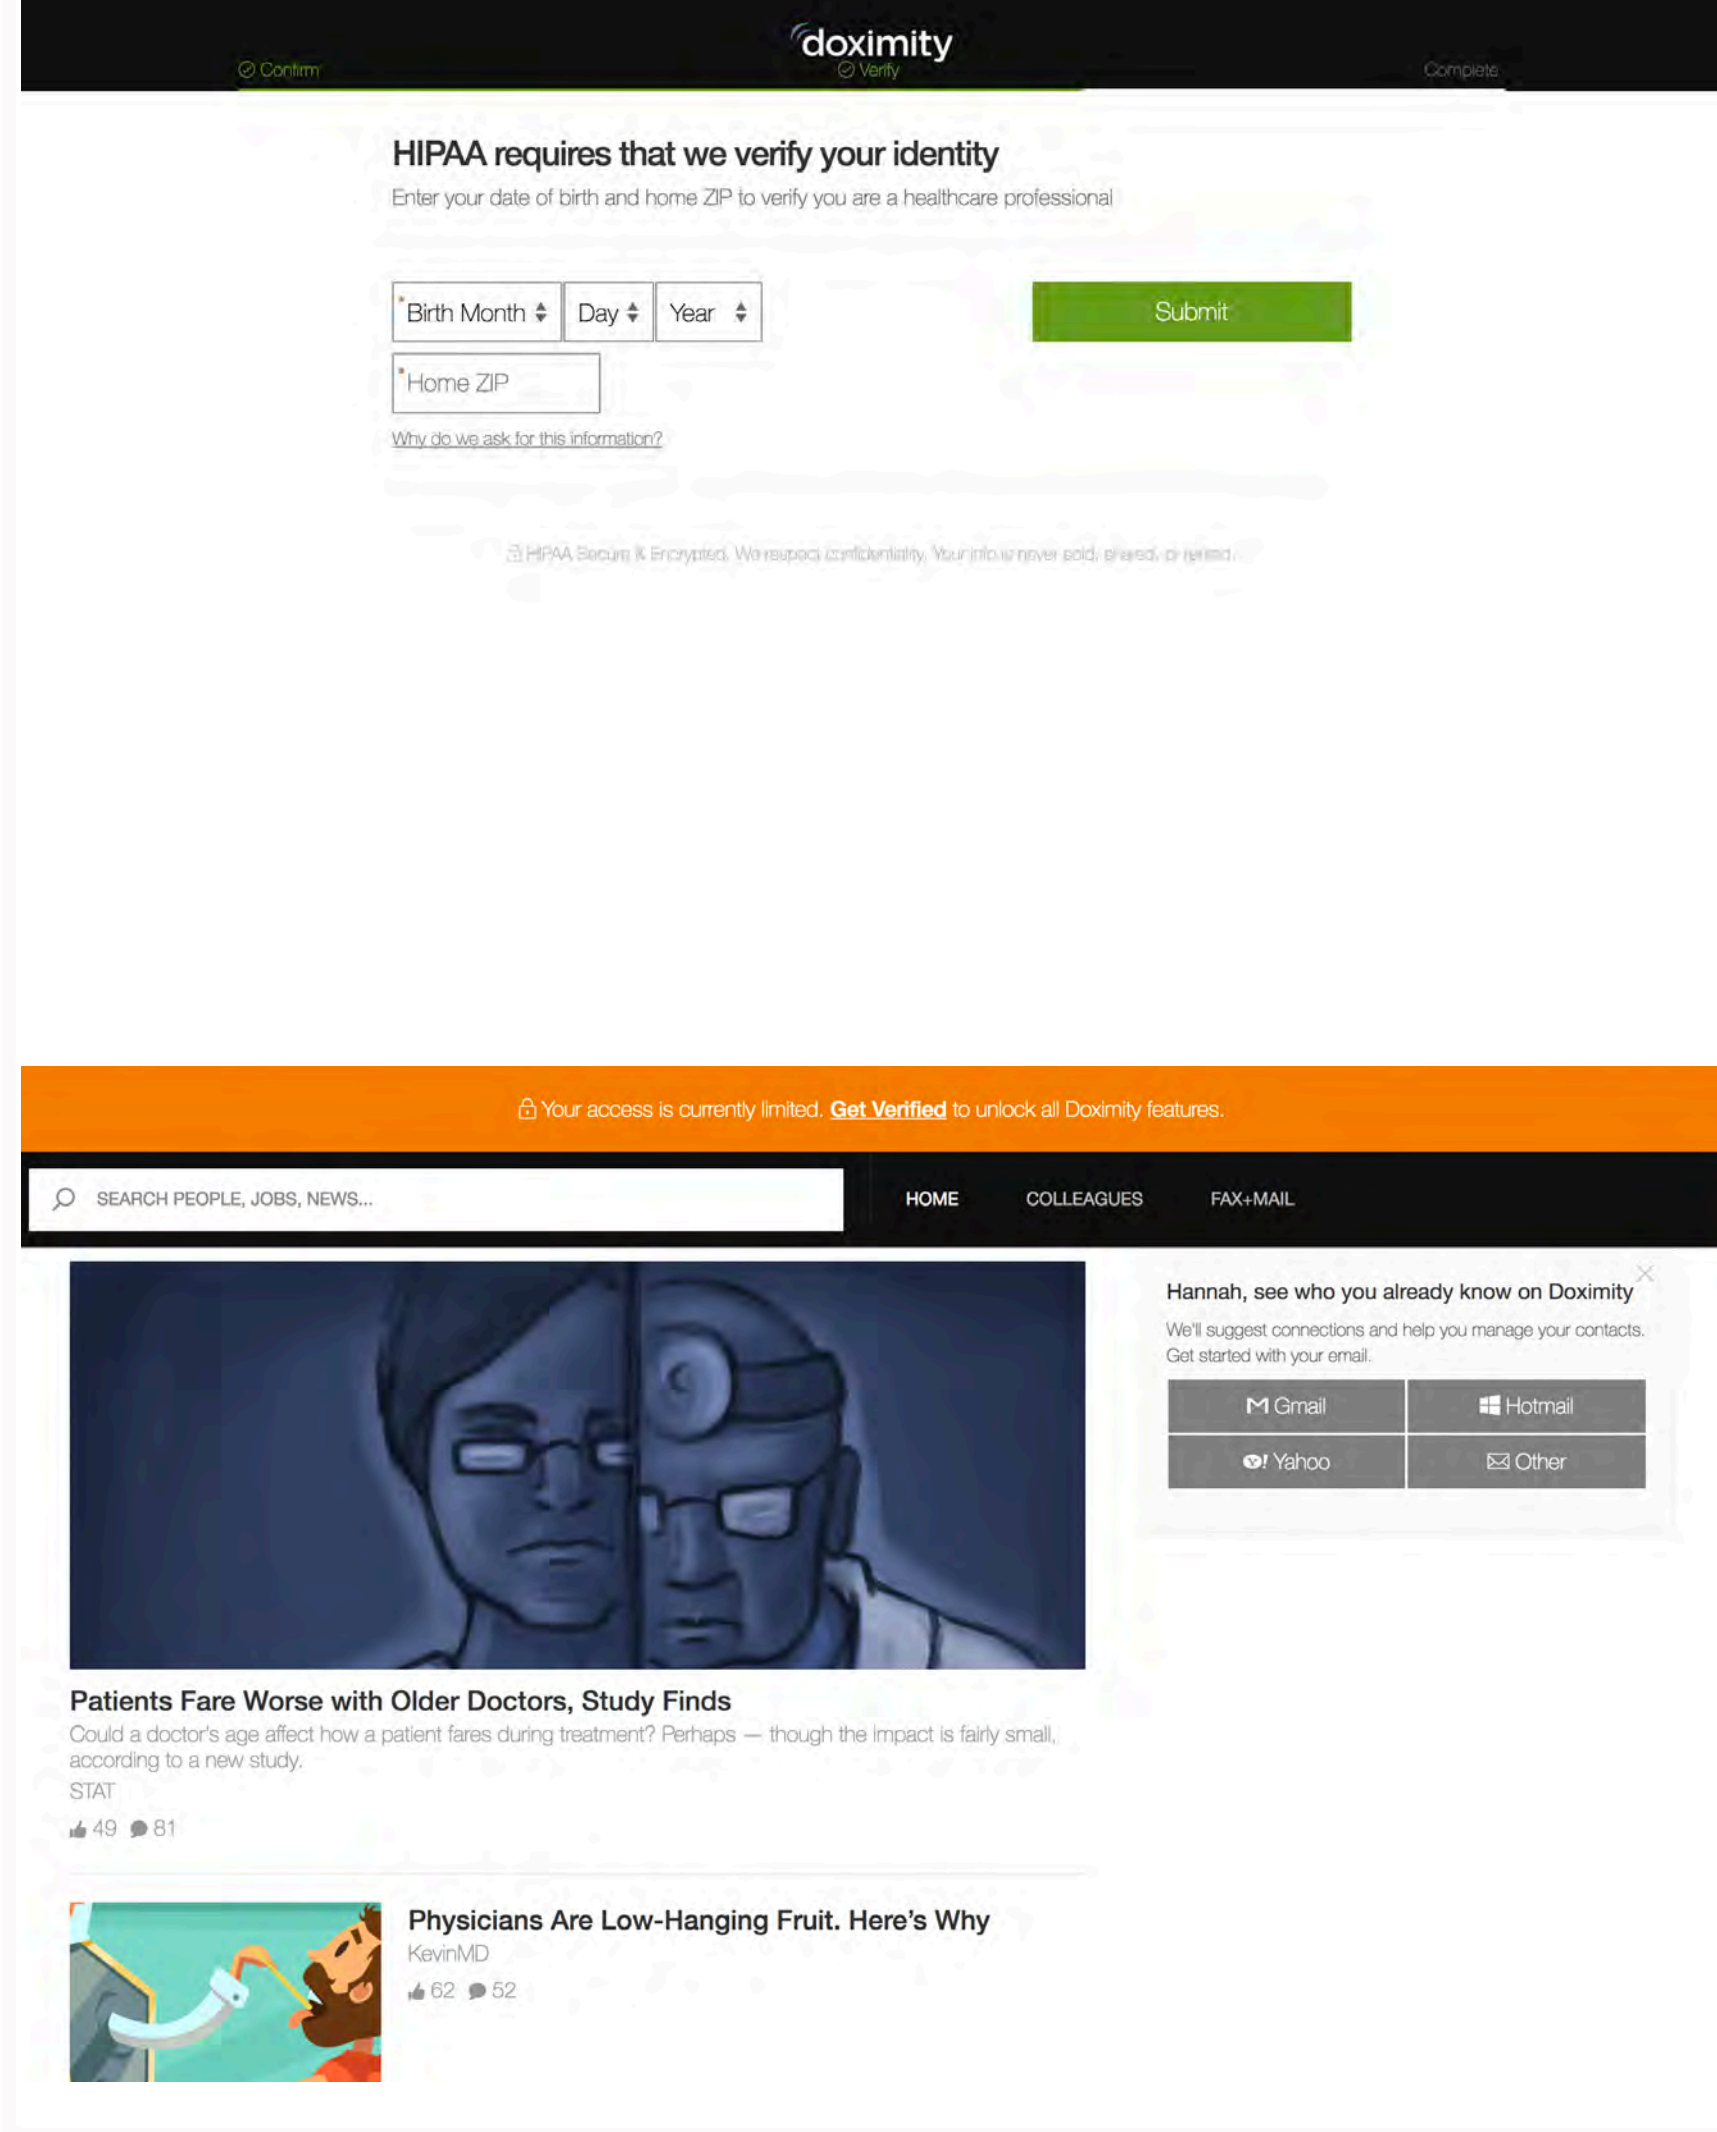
doximity

Confirm

Verify

Complete

HIPAA requires that we verify your identity

Enter your date of birth and home ZIP to verify you are a healthcare professional

Birth Month

Day

Year

Submit

Home ZIP

Why do we ask for this information?

HIPAA Secure & Encrypted. We respect confidentiality. Your info is never sold, shared, or rented.

Your access is currently limited. Get Verified to unlock all Doximity features.

SEARCH PEOPLE, JOBS, NEWS...

HOME

COLLEAGUES

FAX+MAIL

Hannah, see who you already know on Doximity

We'll suggest connections and help you manage your contacts. Get started with your email.

Gmail

Hotmail

Yahoo

Other

Patients Fare Worse with Older Doctors, Study Finds

Could a doctor's age affect how a patient fares during treatment? Perhaps — though the impact is fairly small, according to a new study.

STAT

49 81

Physicians Are Low-Hanging Fruit. Here's Why

KevinMD

62 52